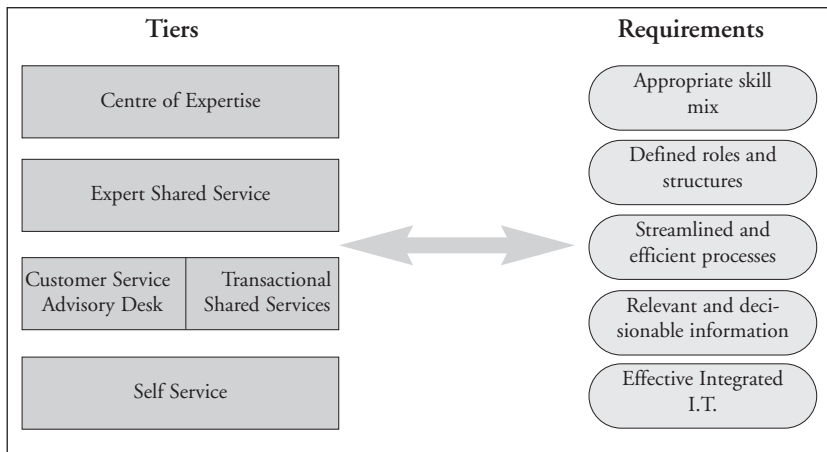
Tiers

Centre of Expertise

Expert Shared Service

Customer Service Advisory Desk

Transactional Shared Services

Self Service

Requirements

Appropriate skill mix

Defined roles and structures

Streamlined and efficient processes

Relevant and decisionable information

Effective Integrated I.T.